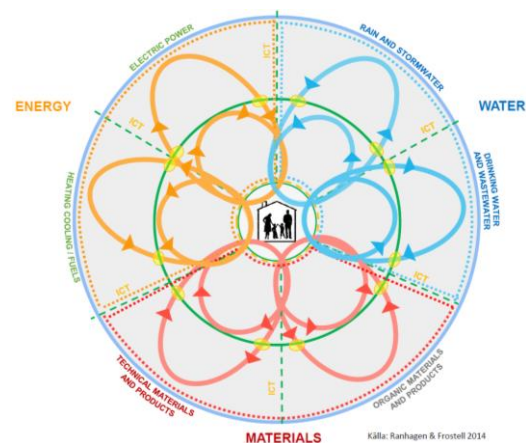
ENERGY

ELECTRIC POWER

ICT

RAIN AND STORMWATER

WATER

ICT

DRINKING WATER AND WASTEWATER

ICT

HEATING COOLING / FUELS

ICT

ICT

TECHNICAL MATERIALS AND PRODUCTS

ORGANIC MATERIALS AND PRODUCTS

MATERIALS

Källa: Ranhagen & Frostell 2014